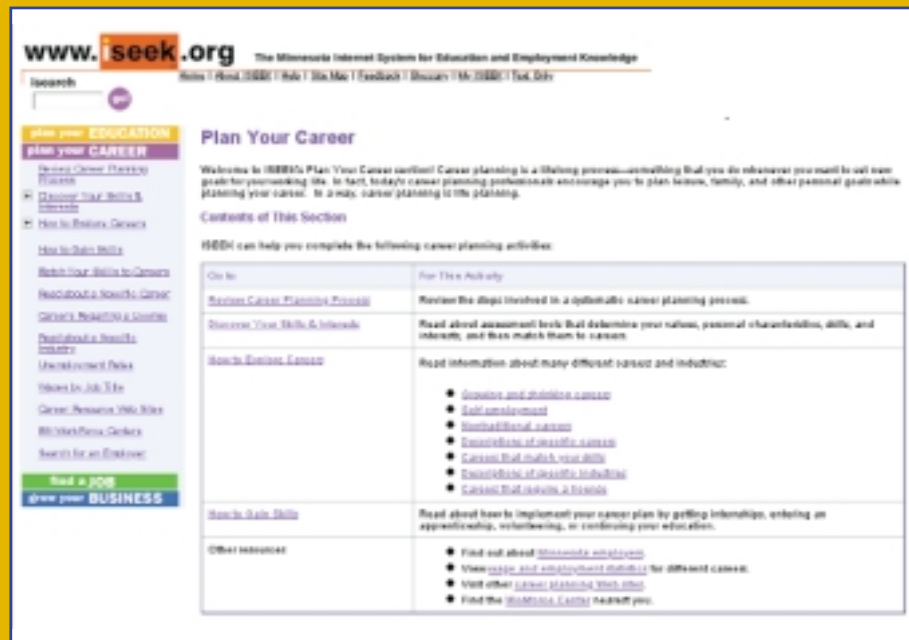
www.iseek.org The Minnesota Internet System for Education and Employment Knowledge

Home | About ISEEK | Help | Site Map | Feedback | Glossary | My ISEEK | Text Only

isearch
go

plan your EDUCATION
plan your CAREER
Review Career Planning Process
Discover Your Skills & Interests
How to Explore Careers
How to Gain Skills
Match Your Skills to Careers
Read about a Specific Career
Careers Requiring a License
Read about a Specific Industry
Unemployment Rates
Wages by Job Title
Career Resource Web Sites
MN WorkForce Centers
Search for an Employer
find a JOB
grow your BUSINESS

Plan Your Career

Welcome to ISEEK's Plan Your Career section! Career planning is a lifelong process—something that you do whenever you want to set new goals for your working life. In fact, today's career planning professionals encourage you to plan leisure, family, and other personal goals while planning your career. In a way, career planning is life planning.

Contents of This Section

ISEEK can help you complete the following career planning activities:

| Go to | For This Activity |
|---|---|
| Review Career Planning Process | Review the steps involved in a systematic career planning process. |
| Discover Your Skills & Interests | Read about assessment tools that determine your values, personal characteristics, skills, and interests, and then match them to careers. |
| How to Explore Careers | Read information about many different careers and industries: • Growing and shrinking careers • Self employment • Nontraditional careers • Descriptions of specific careers • Careers that match your skills • Descriptions of specific industries • Careers that require a license |
| How to Gain Skills | Read about how to implement your career plan by getting internships, entering an apprenticeship, volunteering, or continuing your education. |
| Other resources | • Find out about Minnesota employers. • View wage and employment statistics for different careers. • Visit other career planning Web sites. • Find the WorkForce Center nearest you. |